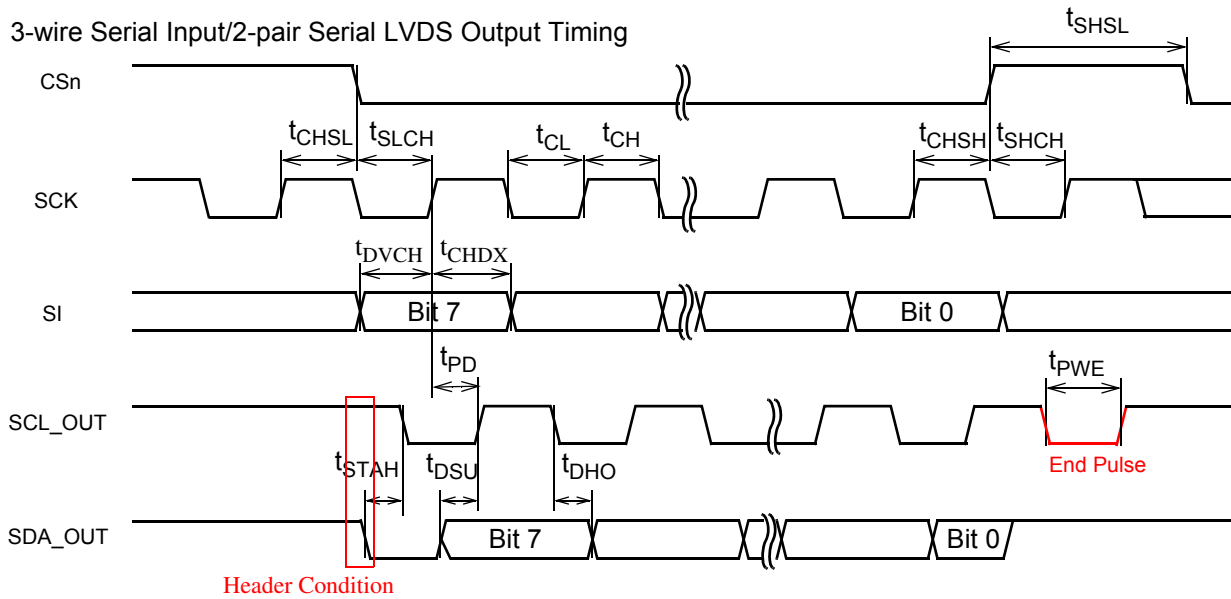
3-wire Serial Input/2-pair Serial LVDS Output Timing

$t_{SHSL}$

CSn

$t_{CHSL}$ $t_{SLCH}$ $t_{CL}$ $t_{CH}$ $t_{CHSH}$ $t_{SHCH}$

SCK

$t_{DVCH}$ $t_{CHDX}$

SI

Bit 7

Bit 0

$t_{PD}$

$t_{PWE}$

SCL_OUT

End Pulse

$t_{STAH}$ $t_{DSU}$ $t_{DHO}$

SDA_OUT

Bit 7

Bit 0

Header Condition